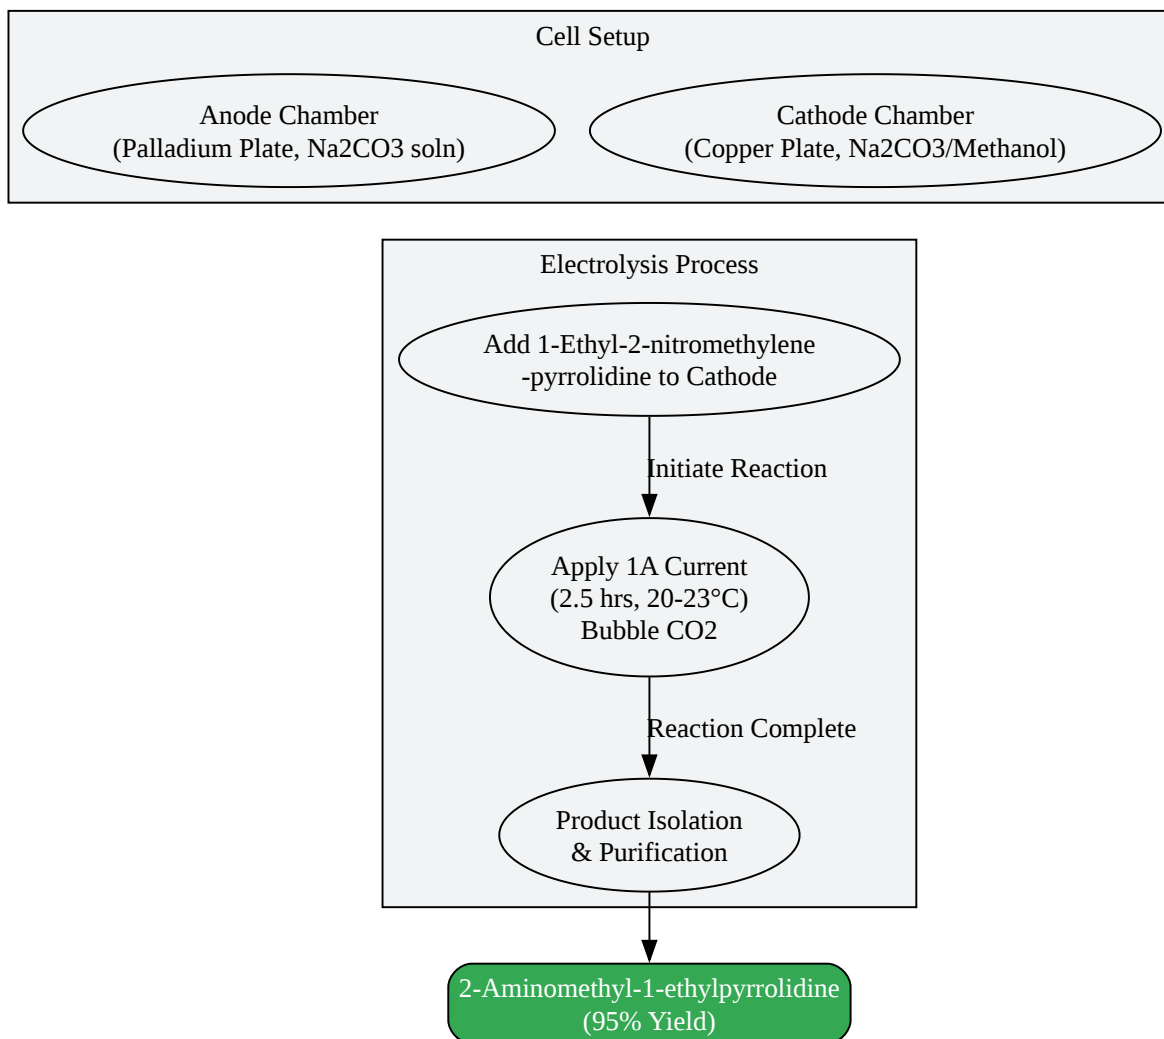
Cell Setup

Anode Chamber
(Palladium Plate, Na2CO3 soln)

Cathode Chamber
(Copper Plate, Na2CO3/Methanol)

Electrolysis Process

Add 1-Ethyl-2-nitromethylene
-pyrrolidine to Cathode

Initiate Reaction

Apply 1A Current
(2.5 hrs, 20-23°C)
Bubble CO2

Reaction Complete

Product Isolation
& Purification

2-Aminomethyl-1-ethylpyrrolidine
(95% Yield)